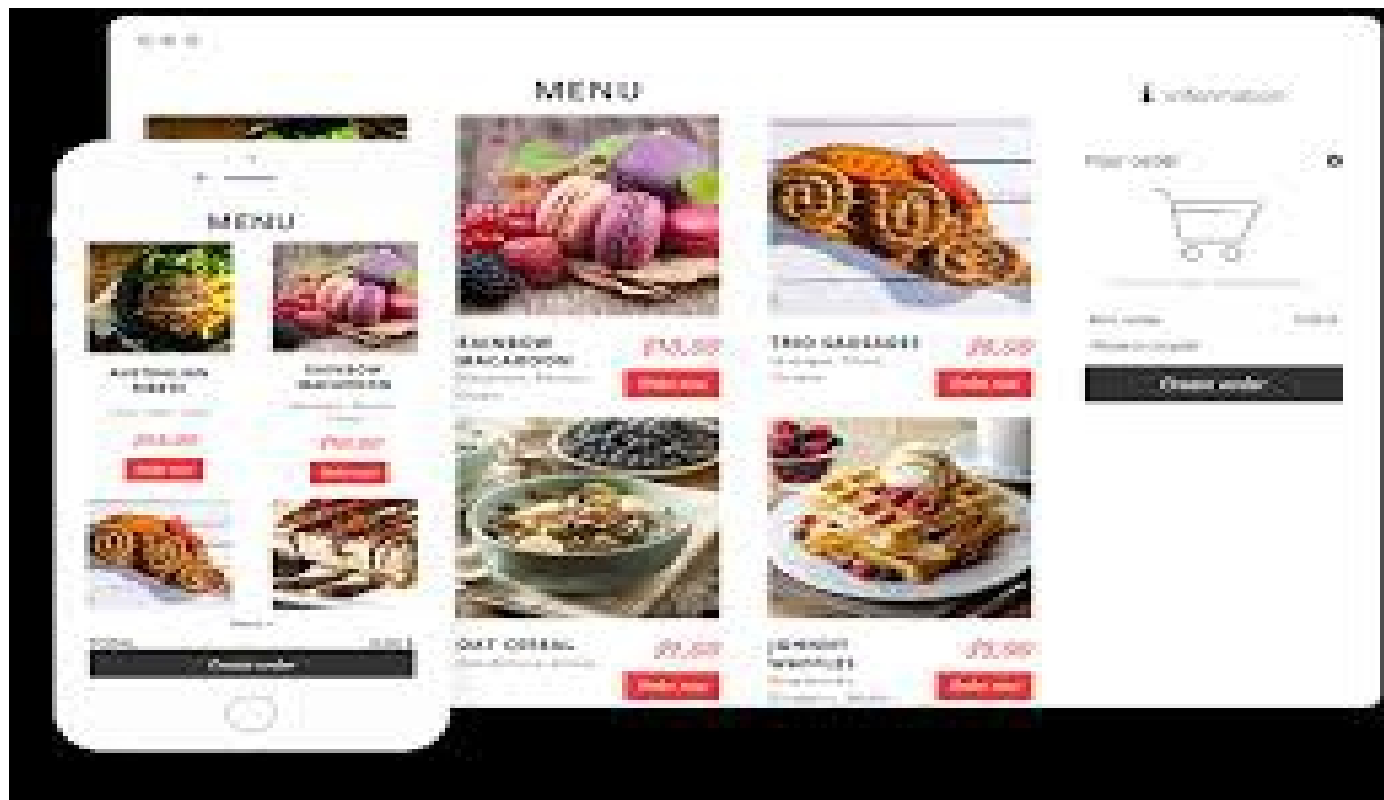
MENU

RAINBOW MACAROONS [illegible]

$14.00

Order now

TRIO SAUSAGES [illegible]

$6.50

Order now

OAT CEREAL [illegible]

$9.00

Order now

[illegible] WAFFLES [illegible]

$5.00

Order now

Information

Your order

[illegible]

Create order

MENU

AUSTRALIAN BEEF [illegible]

$18.00

Order now

RAINBOW MACAROONS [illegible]

$14.00

Order now

TOTAL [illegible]

Create order